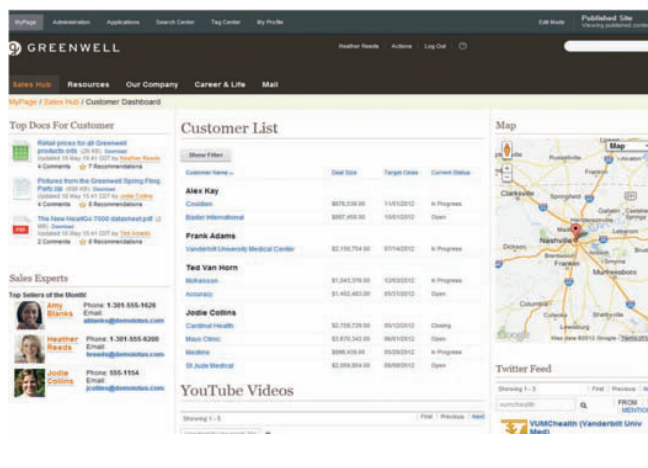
MyPage Administration Applications Search Center Tag Center My Profile

Edit Mode

Published Site
Viewing published conte

GREENWELL

Heather Reeds Actions Log Out

Sales Hub Resources Our Company Career & Life Mail

MyPage / Sales Hub / Customer Dashboard

Top Docs For Customer

Retail prices for all Greenwell products.xls (26 KB) Download
Updated 16 May 15:41 EDT by Heather Reeds
4 Comments 7 Recommendations

Pictures from the Greenwell Spring Fling Party.zip (458 KB) Download
Updated 16 May 15:41 EDT by Jodie Collins
4 Comments 0 Recommendations

The New HealthGo 7000 datasheet.pdf (MB) Download
Updated 16 May 15:41 EDT by Ted Amato
2 Comments 0 Recommendations

Sales Experts

Top Sellers of the Month!

Amy Blanks
Phone: 1-301-555-1626
Email: ablanks@demosites.com

Heather Reeds
Phone: 1-301-555-6200
Email: hreeds@demosites.com

Jodie Collins
Phone: 555-1154
Email: jcollins@demosites.com

Customer List

Show Filter

| Customer Name | Deal Size | Target Close | Current Status |
|---|---|---|---|
| Alex Kay | | | |
| Covidien | $678,539.00 | 11/01/2012 | In Progress |
| Baxter International | $987,458.00 | 10/01/2012 | Open |
| Frank Adams | | | |
| Vanderbilt University Medical Center | $2,150,754.00 | 07/14/2012 | In Progress |
| Ted Van Horn | | | |
| McKesson | $1,543,376.00 | 12/03/2012 | In Progress |
| Accuray | $1,452,463.00 | 05/31/2012 | Open |
| Jodie Collins | | | |
| Cardinal Health | $2,739,729.00 | 05/12/2012 | Closing |
| Mayo Clinic | $1,670,342.00 | 06/01/2012 | Open |
| Medline | $986,409.00 | 05/28/2012 | In Progress |
| St Jude Medical | $2,559,004.00 | 09/09/2012 | Open |

YouTube Videos

Showing 1 - 5 First Previous Next

Map

Map

Russellville Clarksville Springfield Gallatin Lebanon Dickson Nashville Franklin Murfreesboro Columbia Tullahoma Shelbyville

Google Map data ©2012 Google - Terms of Use

Twitter Feed

Showing 1 - 5 First Previous

vumchealth FROM MENTION

VUMChealth (Vanderbilt Univ Med)